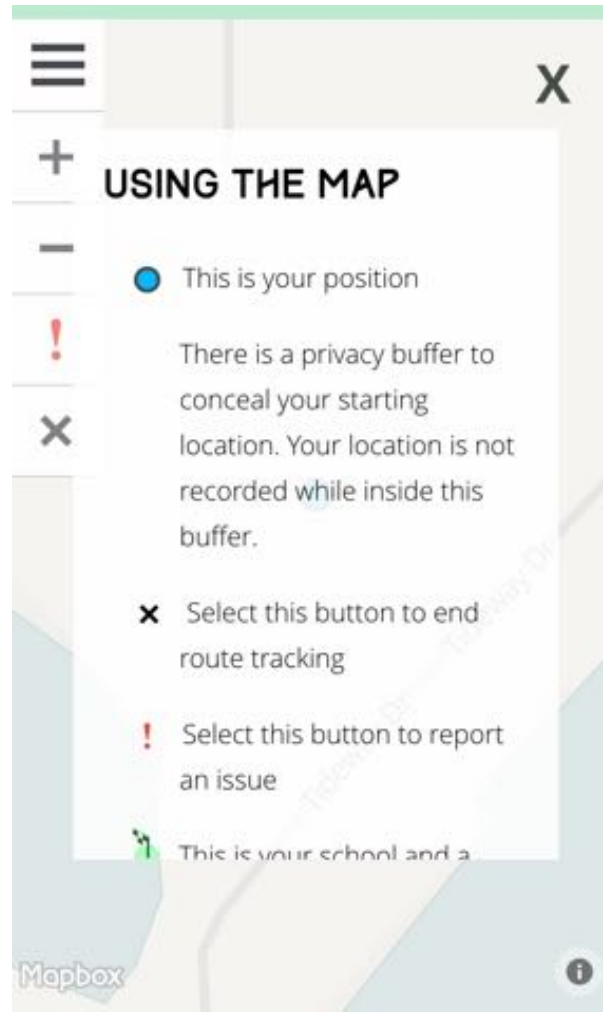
X

+

−

!

×

USING THE MAP

This is your position

There is a privacy buffer to conceal your starting location. Your location is not recorded while inside this buffer.

× Select this button to end route tracking

! Select this button to report an issue

This is your school and a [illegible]

Mapbox